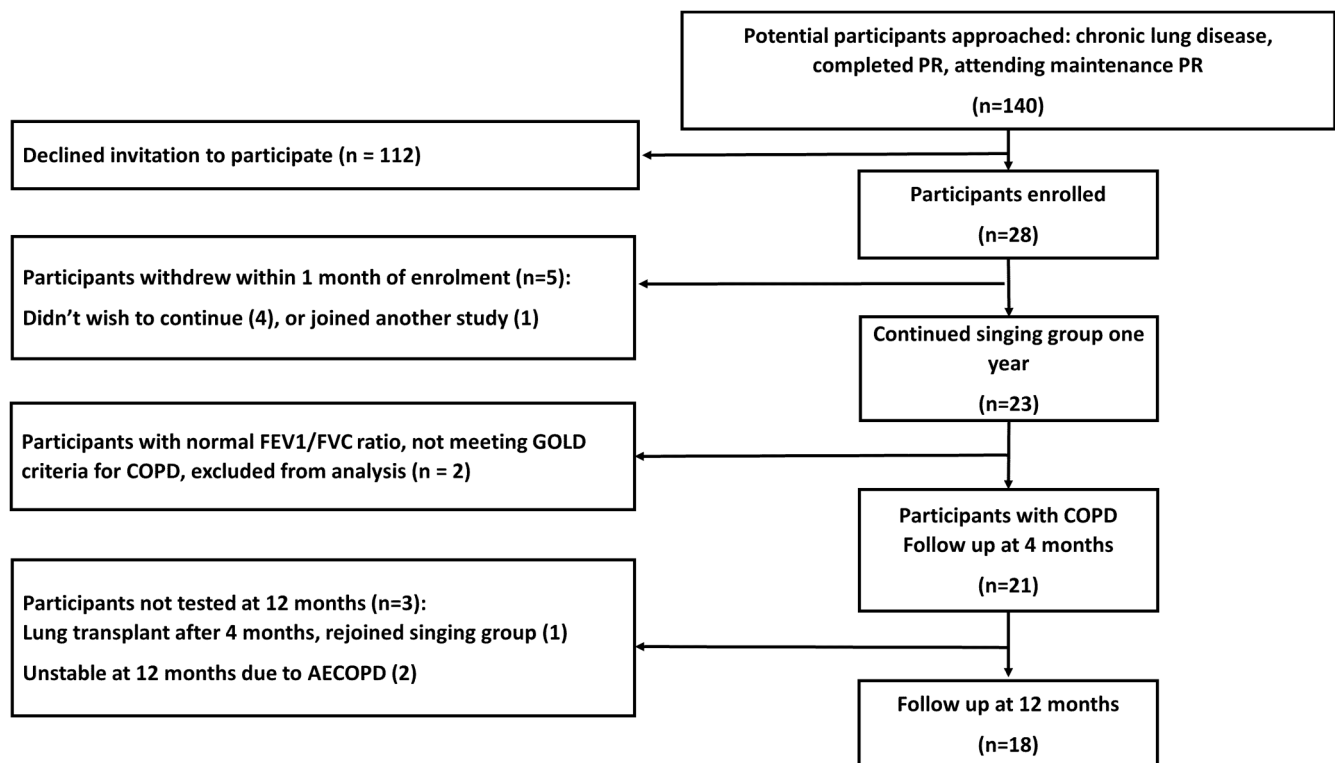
Potential participants approached: chronic lung disease, completed PR, attending maintenance PR

(n=140)

Declined invitation to participate (n = 112)

Participants enrolled

(n=28)

Participants withdrew within 1 month of enrolment (n=5):

Didn’t wish to continue (4), or joined another study (1)

Continued singing group one year

(n=23)

Participants with normal FEV1/FVC ratio, not meeting GOLD criteria for COPD, excluded from analysis (n = 2)

Participants with COPD
Follow up at 4 months

(n=21)

Participants not tested at 12 months (n=3):
Lung transplant after 4 months, rejoined singing group (1)

Unstable at 12 months due to AECOPD (2)

Follow up at 12 months

(n=18)